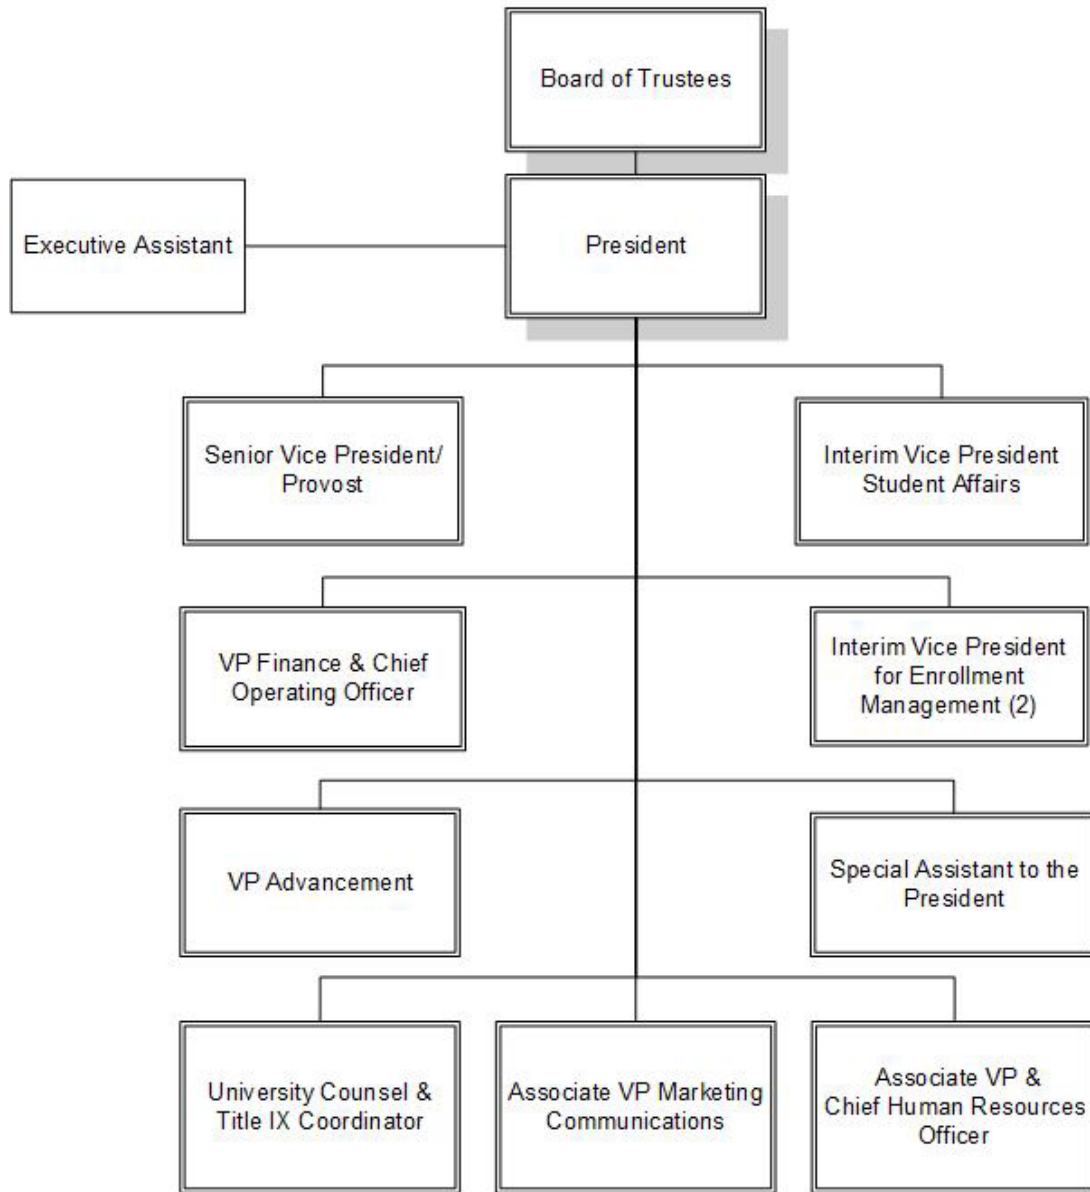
Board of Trustees

Executive Assistant

President

Senior Vice President/ Provost

Interim Vice President Student Affairs

VP Finance & Chief Operating Officer

Interim Vice President for Enrollment Management (2)

VP Advancement

Special Assistant to the President

University Counsel & Title IX Coordinator

Associate VP Marketing Communications

Associate VP & Chief Human Resources Officer